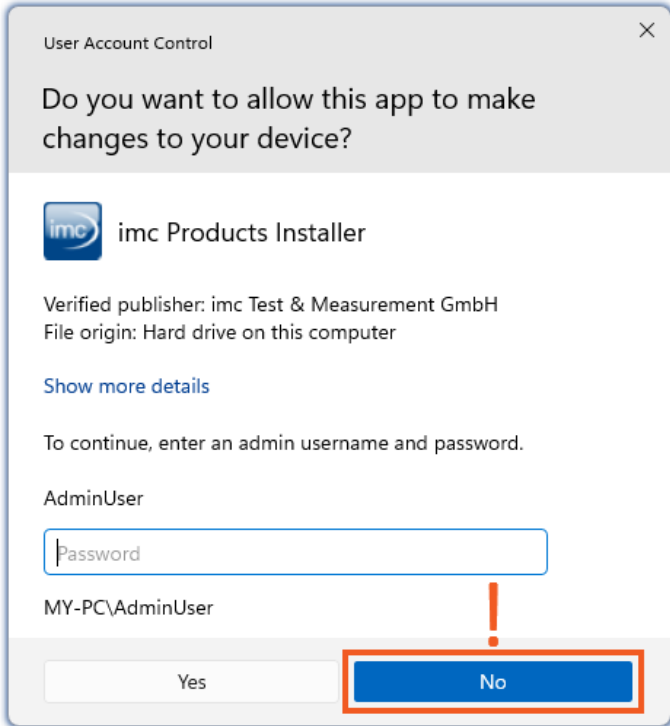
User Account Control

Do you want to allow this app to make changes to your device?

imc

imc Products Installer

Verified publisher: imc Test & Measurement GmbH
File origin: Hard drive on this computer

Show more details

To continue, enter an admin username and password.

AdminUser

Password

MY-PC\AdminUser

!

Yes

No